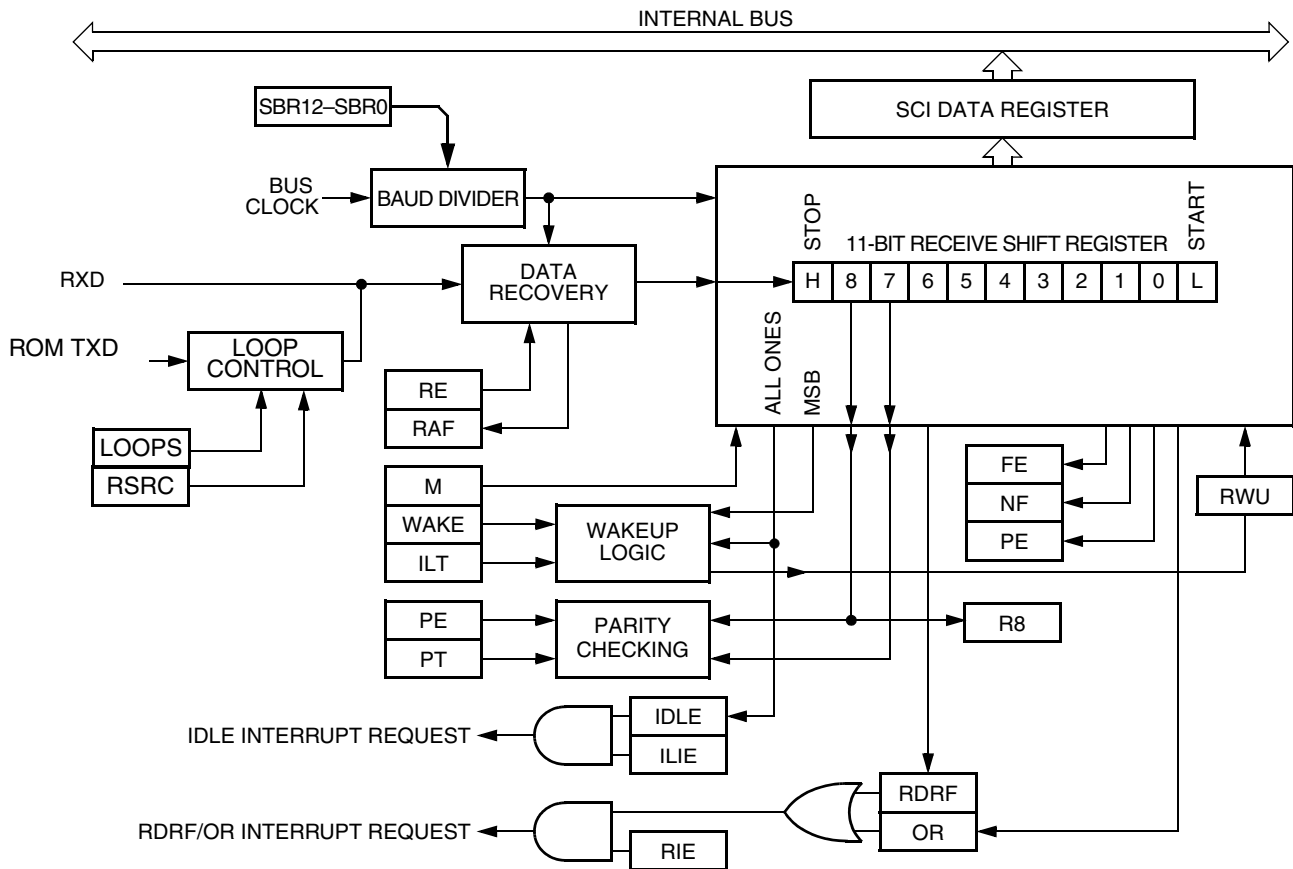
INTERNAL BUS

SBR12–SBR0

SCI DATA REGISTER

BUS CLOCK

BAUD DIVIDER

STOP

11-BIT RECEIVE SHIFT REGISTER

START

RXD

DATA RECOVERY

| H | 8 | 7 | 6 | 5 | 4 | 3 | 2 | 1 | 0 | L |
|---|---|---|---|---|---|---|---|---|---|---|

ROM TXD

LOOP CONTROL

ALL ONES

MSB

RE

RAF

LOOPS

RSRC

FE

NF

PE

RWU

M

WAKE

ILT

WAKEUP LOGIC

PE

PT

PARITY CHECKING

R8

IDLE INTERRUPT REQUEST

IDLE

ILIE

RDRF

OR

RDRF/OR INTERRUPT REQUEST

RIE